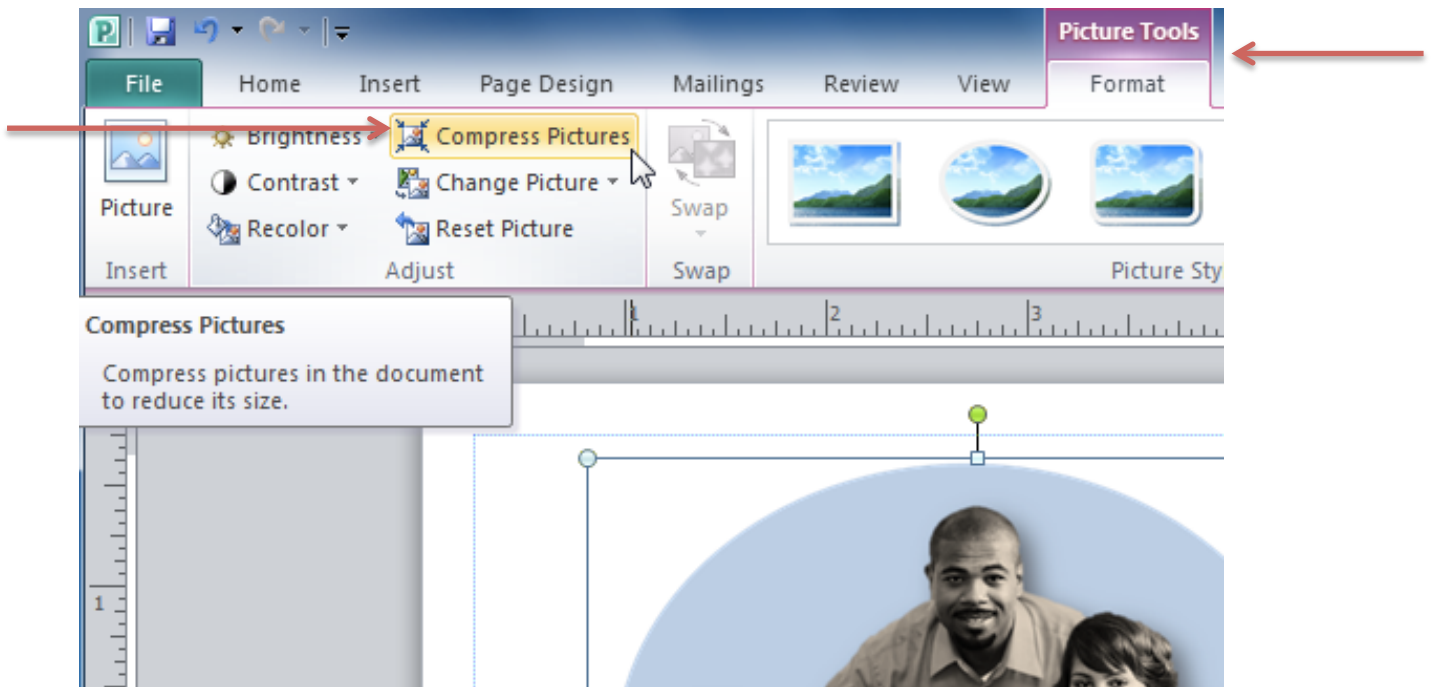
Picture Tools

File Home Insert Page Design Mailings Review View Format

Picture

Insert

Brightness

Contrast

Recolor

Compress Pictures

Change Picture

Reset Picture

Adjust

Swap

Swap

Picture Sty

Compress Pictures

Compress pictures in the document to reduce its size.

1 2 3

1